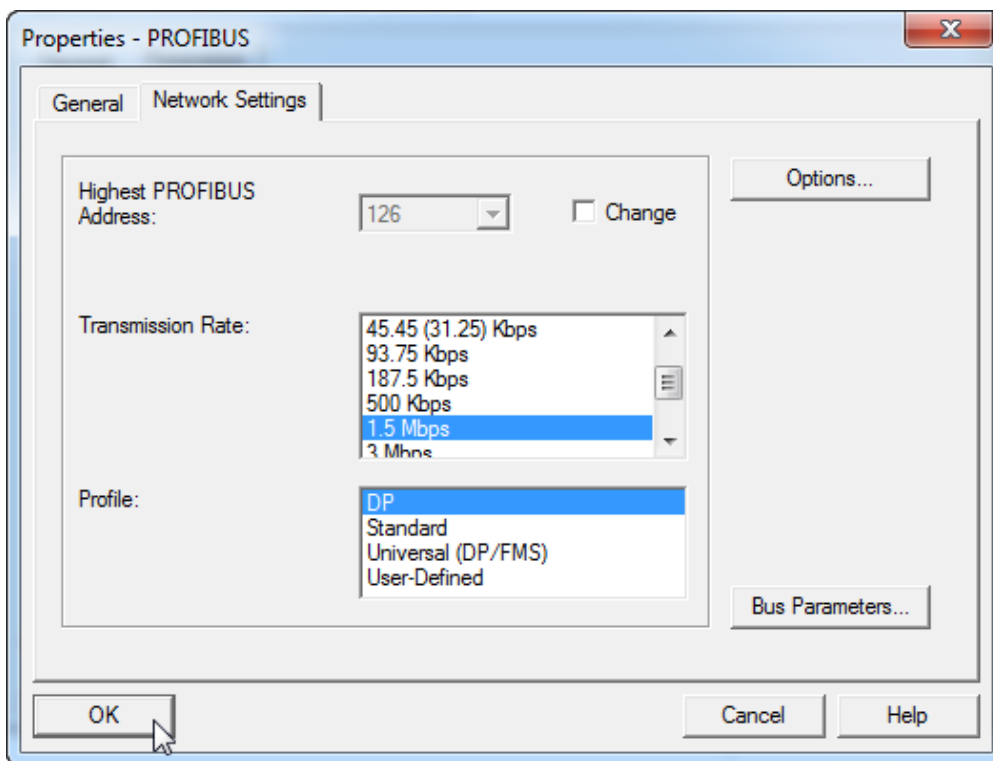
Properties - PROFIBUS

General

Network Settings

Highest PROFIBUS Address:

126

Change

Options...

Transmission Rate:

45.45 (31.25) Kbps
93.75 Kbps
187.5 Kbps
500 Kbps
1.5 Mbps
3 Mbps

Profile:

DP
Standard
Universal (DP/FMS)
User-Defined

Bus Parameters...

OK

Cancel

Help